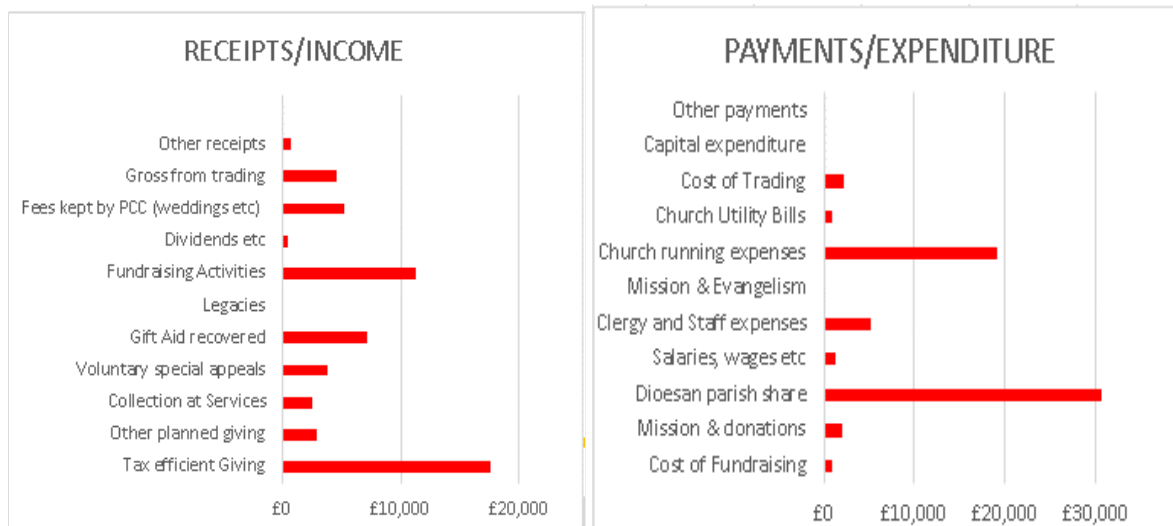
RECEIPTS/INCOME

Other receipts
Gross from trading
Fees kept by PCC (weddings etc)
Dividends etc
Fundraising Activities
Legacies
Gift Aid recovered
Voluntary special appeals
Collection at Services
Other planned giving
Tax efficient Giving

£0
£10,000
£20,000

PAYMENTS/EXPENDITURE

Other payments
Capital expenditure
Cost of Trading
Church Utility Bills
Church running expenses
Mission & Evangelism
Clergy and Staff expenses
Salaries, wages etc
Dioesan parish share
Mission & donations
Cost of Fundraising

£0
£10,000
£20,000
£30,000